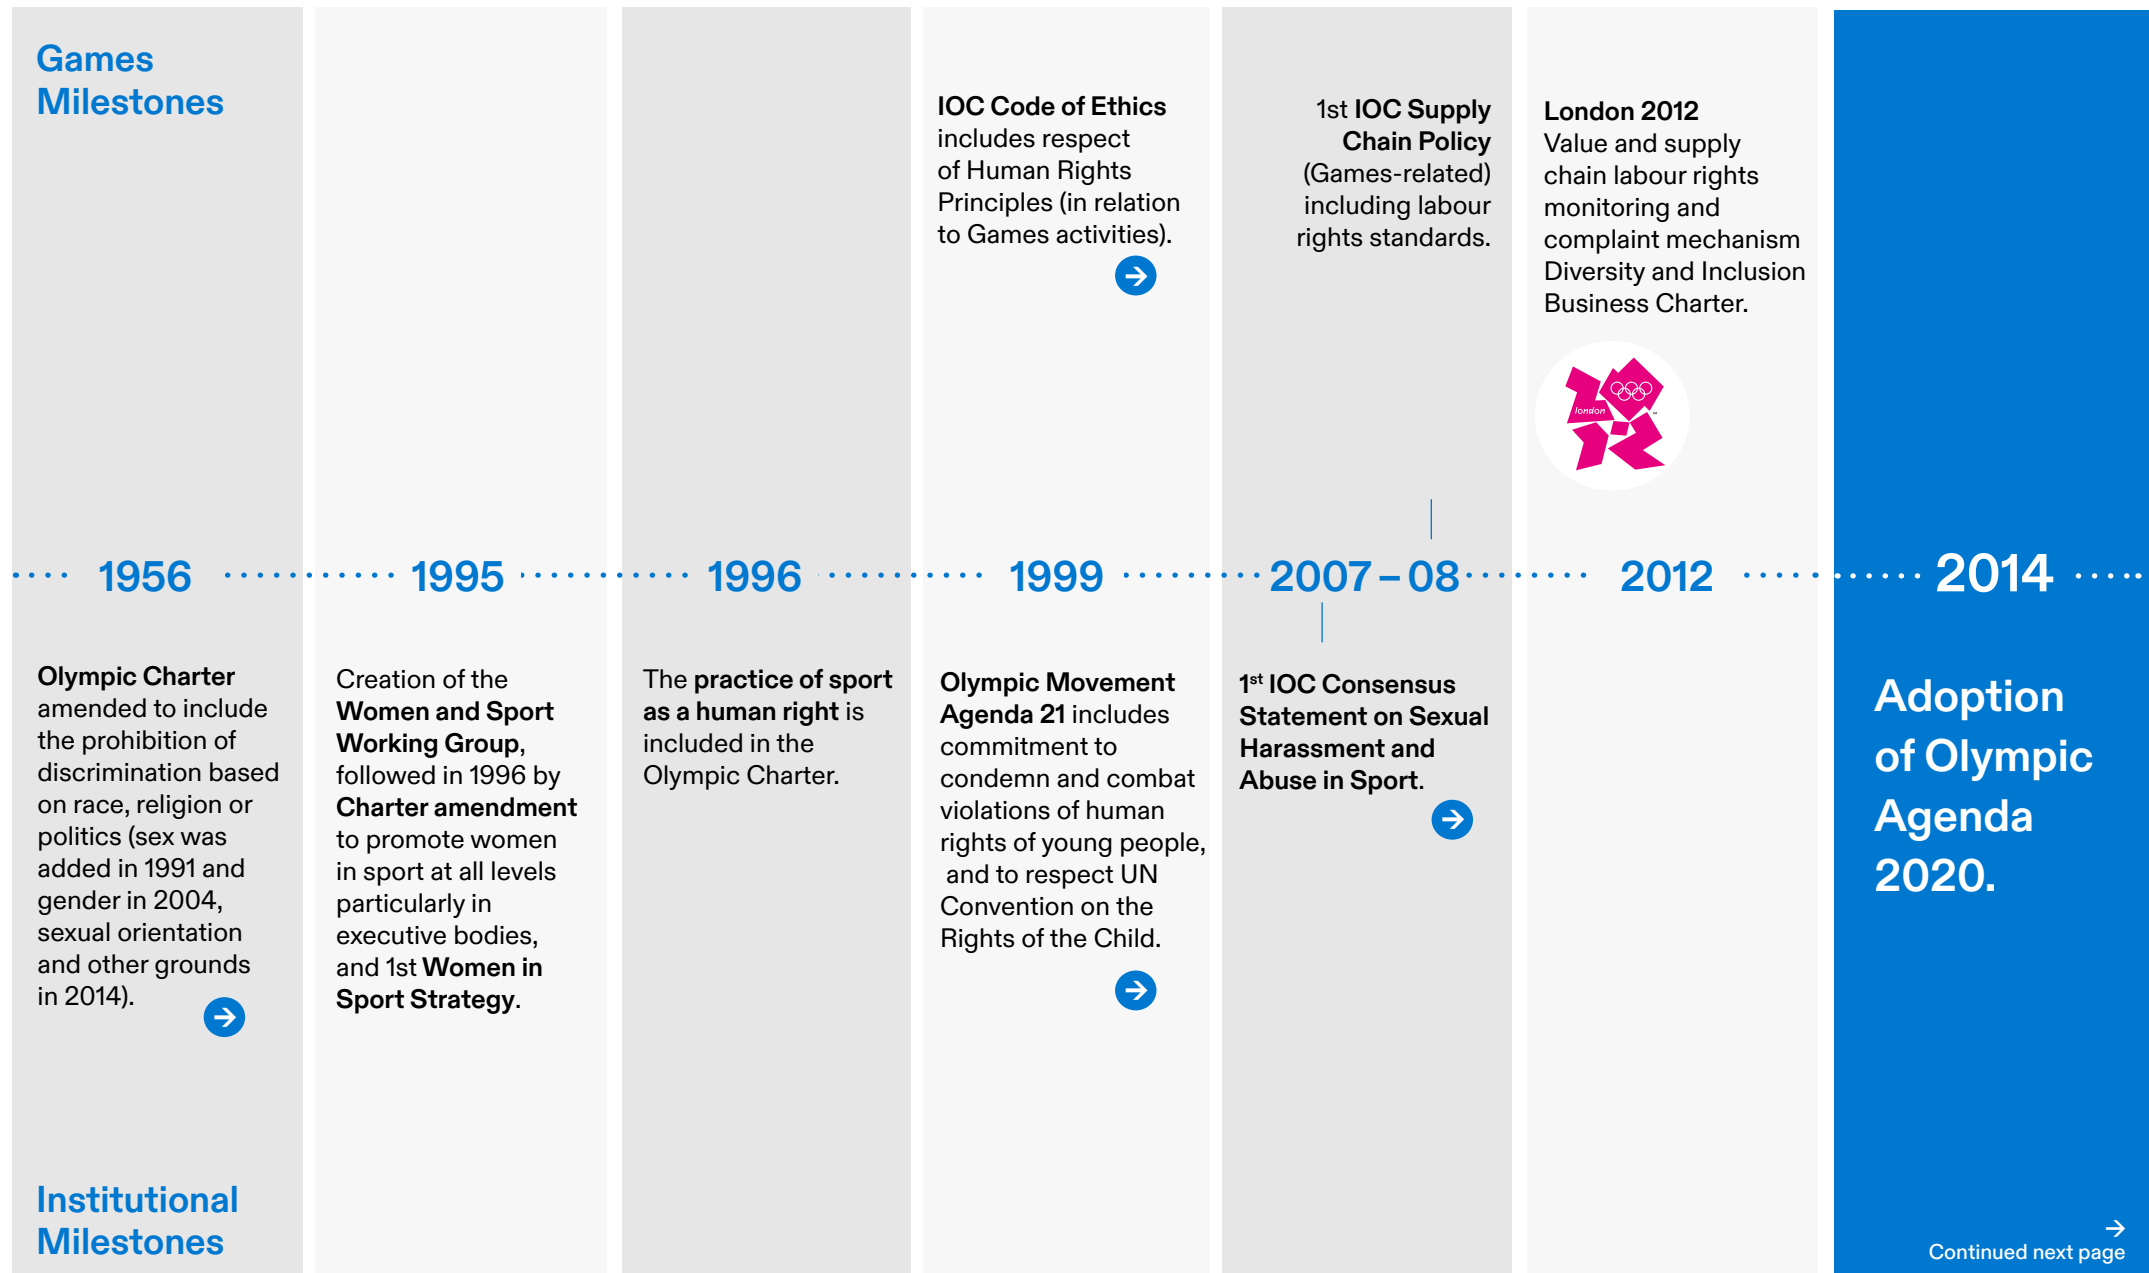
Games Milestones

IOC Code of Ethics includes respect of Human Rights Principles (in relation to Games activities).

1st IOC Supply Chain Policy (Games-related) including labour rights standards.

London 2012
Value and supply chain labour rights monitoring and complaint mechanism Diversity and Inclusion Business Charter.

london

1956 1995 1996 1999 2007 – 08 2012 2014

Olympic Charter amended to include the prohibition of discrimination based on race, religion or politics (sex was added in 1991 and gender in 2004, sexual orientation and other grounds in 2014).

Creation of the Women and Sport Working Group, followed in 1996 by Charter amendment to promote women in sport at all levels particularly in executive bodies, and 1st Women in Sport Strategy.

The practice of sport as a human right is included in the Olympic Charter.

Olympic Movement Agenda 21 includes commitment to condemn and combat violations of human rights of young people, and to respect UN Convention on the Rights of the Child.

1$^{st}$ IOC Consensus Statement on Sexual Harassment and Abuse in Sport.

Adoption of Olympic Agenda 2020.

Institutional Milestones

Continued next page